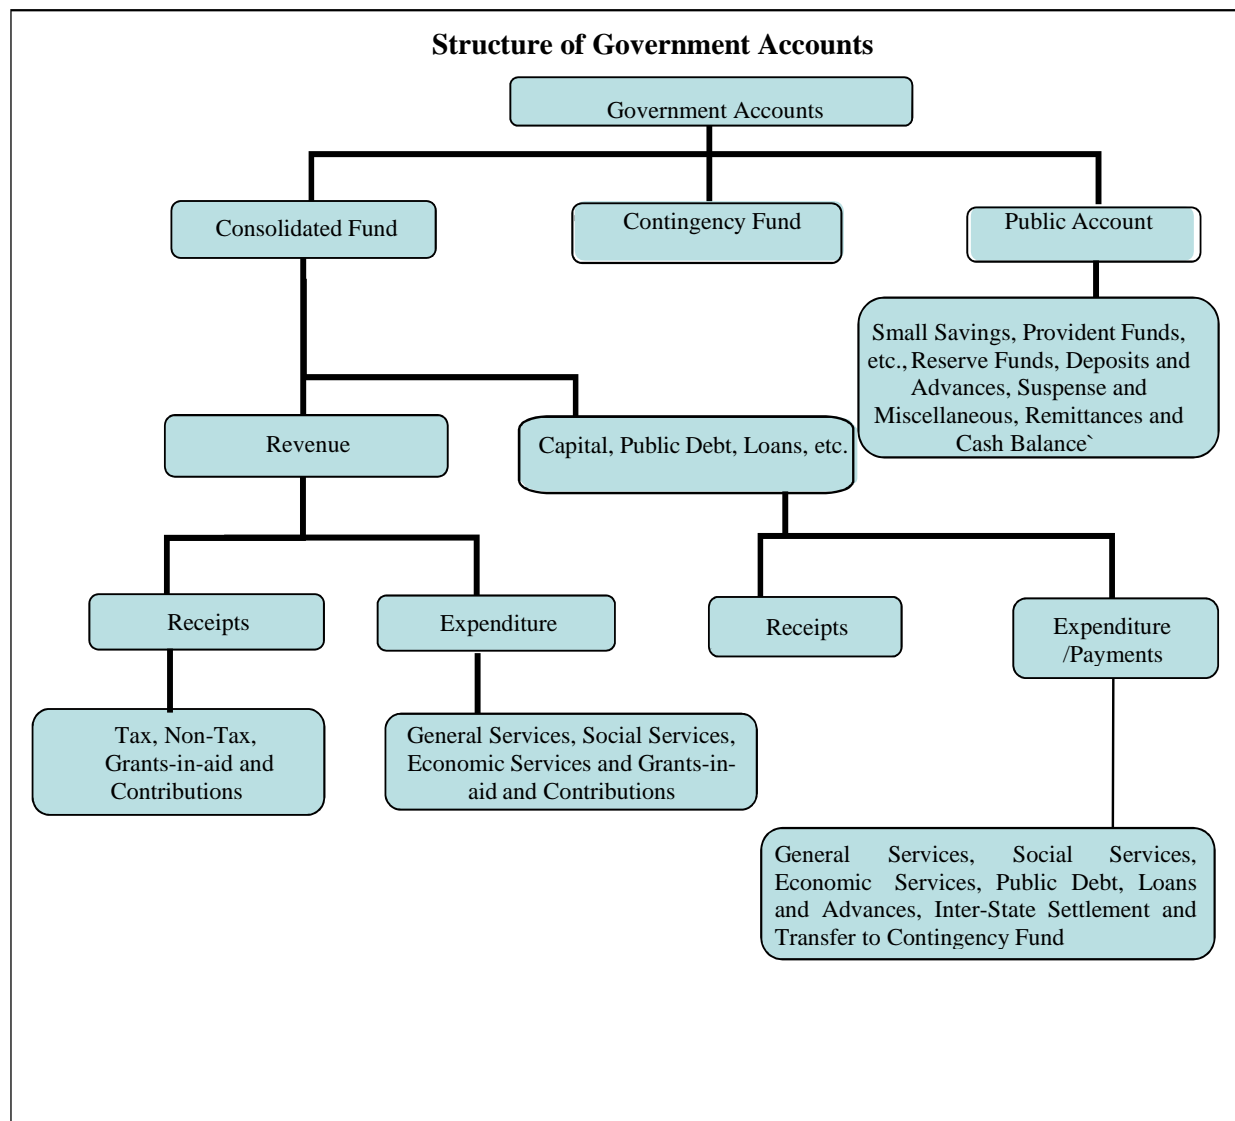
Structure of Government Accounts

Government Accounts

Consolidated Fund

Contingency Fund

Public Account

Small Savings, Provident Funds, etc., Reserve Funds, Deposits and Advances, Suspense and Miscellaneous, Remittances and Cash Balance`

Revenue

Capital, Public Debt, Loans, etc.

Receipts

Expenditure

Receipts

Expenditure /Payments

Tax, Non-Tax, Grants-in-aid and Contributions

General Services, Social Services, Economic Services and Grants-in-aid and Contributions

General Services, Social Services, Economic Services, Public Debt, Loans and Advances, Inter-State Settlement and Transfer to Contingency Fund